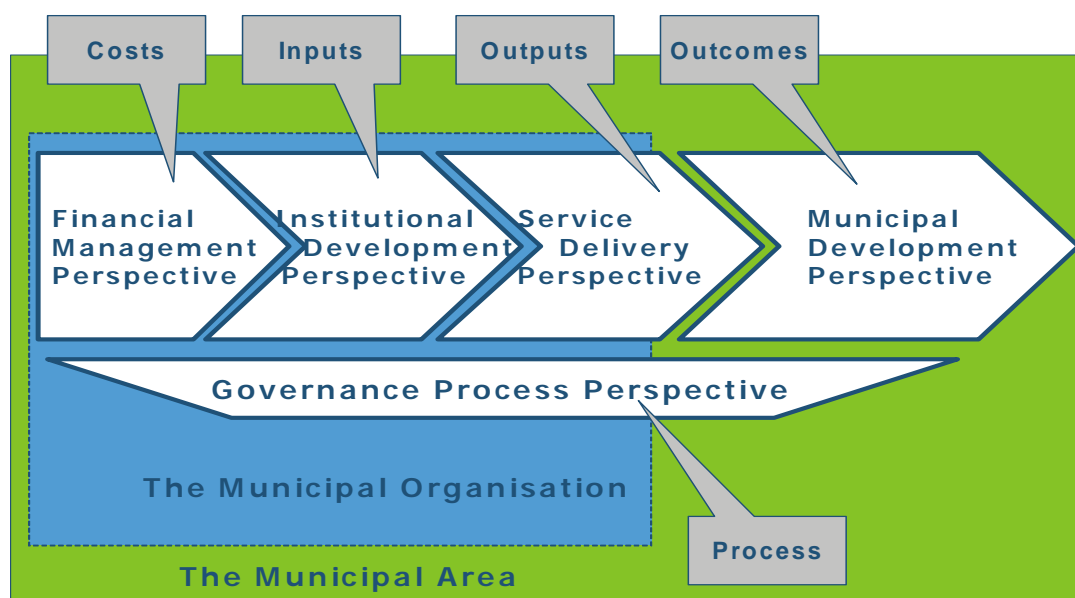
Costs

Inputs

Outputs

Outcomes

Financial Management Perspective

Institutional Development Perspective

Service Delivery Perspective

Municipal Development Perspective

Governance Process Perspective

The Municipal Organisation

Process

The Municipal Area